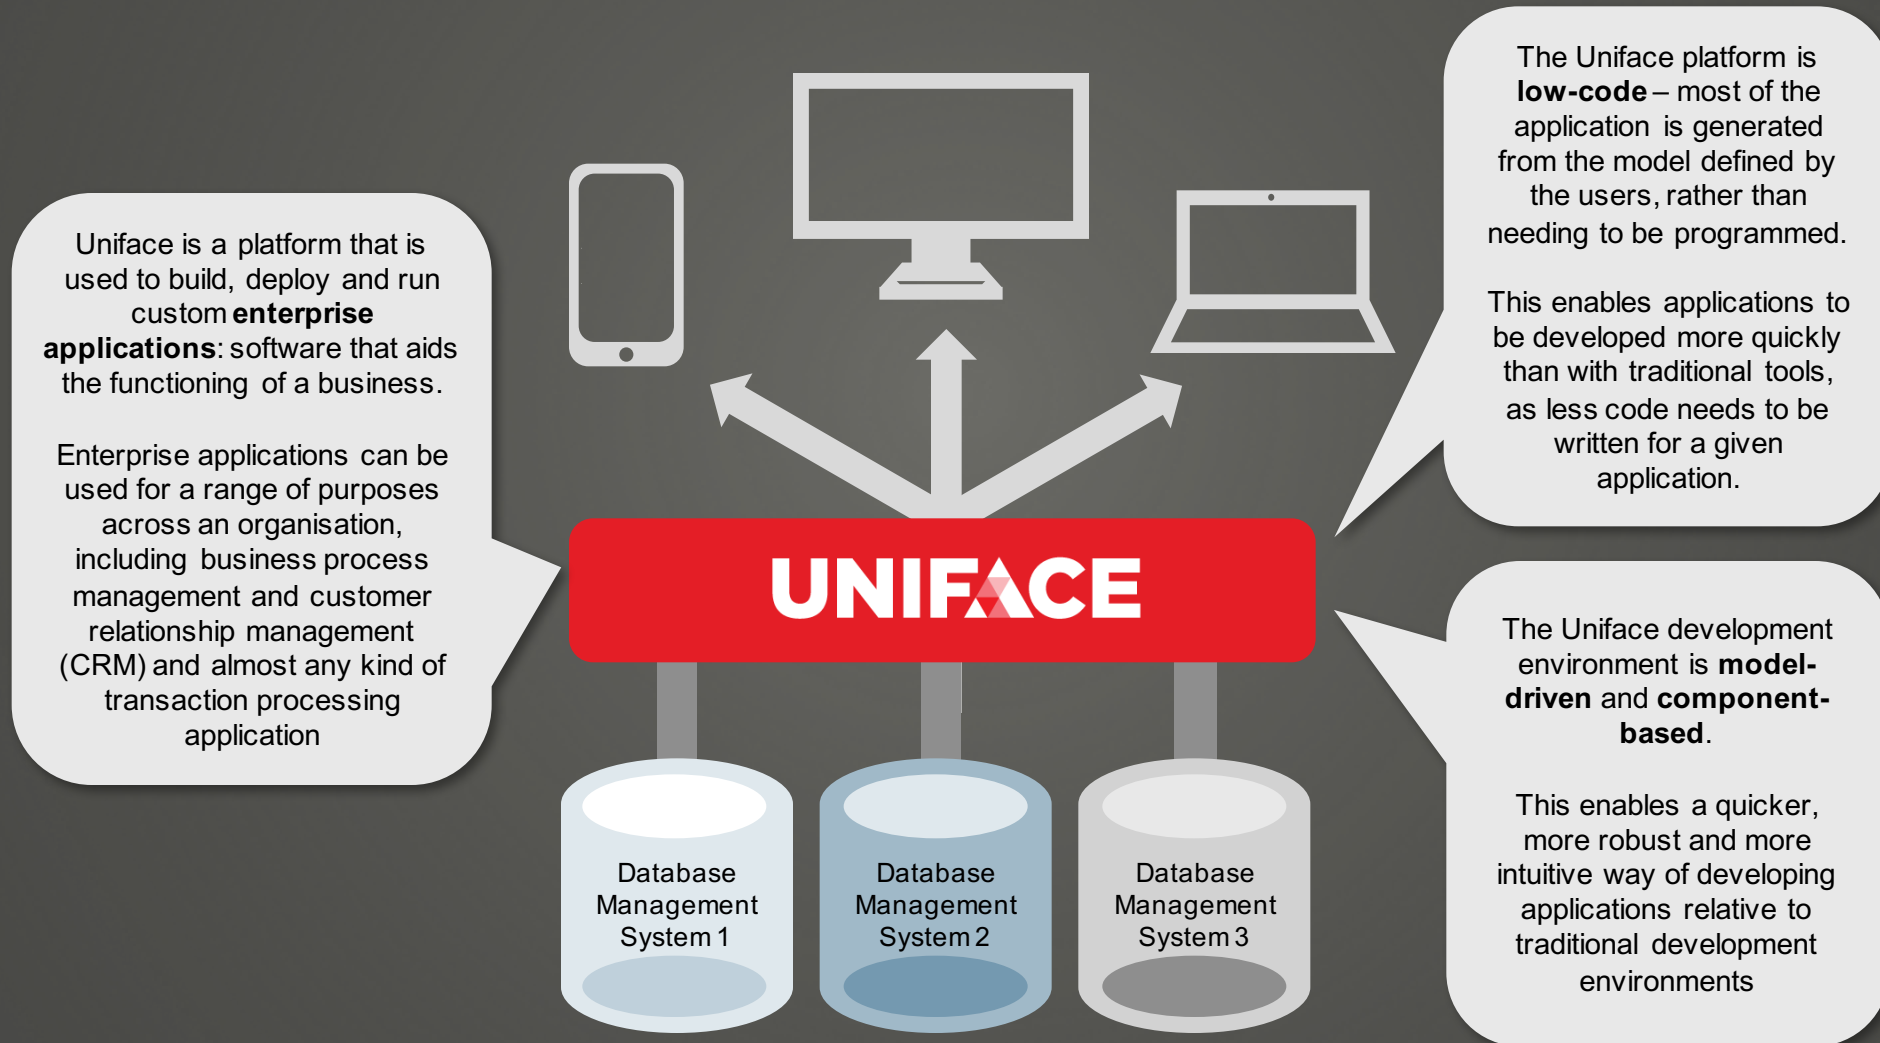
Uniface is a platform that is used to build, deploy and run custom **enterprise applications**: software that aids the functioning of a business.

Enterprise applications can be used for a range of purposes across an organisation, including business process management and customer relationship management (CRM) and almost any kind of transaction processing application

UNIFACE

Database Management System 1

Database Management System 2

Database Management System 3

The Uniface platform is **low-code** – most of the application is generated from the model defined by the users, rather than needing to be programmed.

This enables applications to be developed more quickly than with traditional tools, as less code needs to be written for a given application.

The Uniface development environment is **model-driven** and **component-based**.

This enables a quicker, more robust and more intuitive way of developing applications relative to traditional development environments